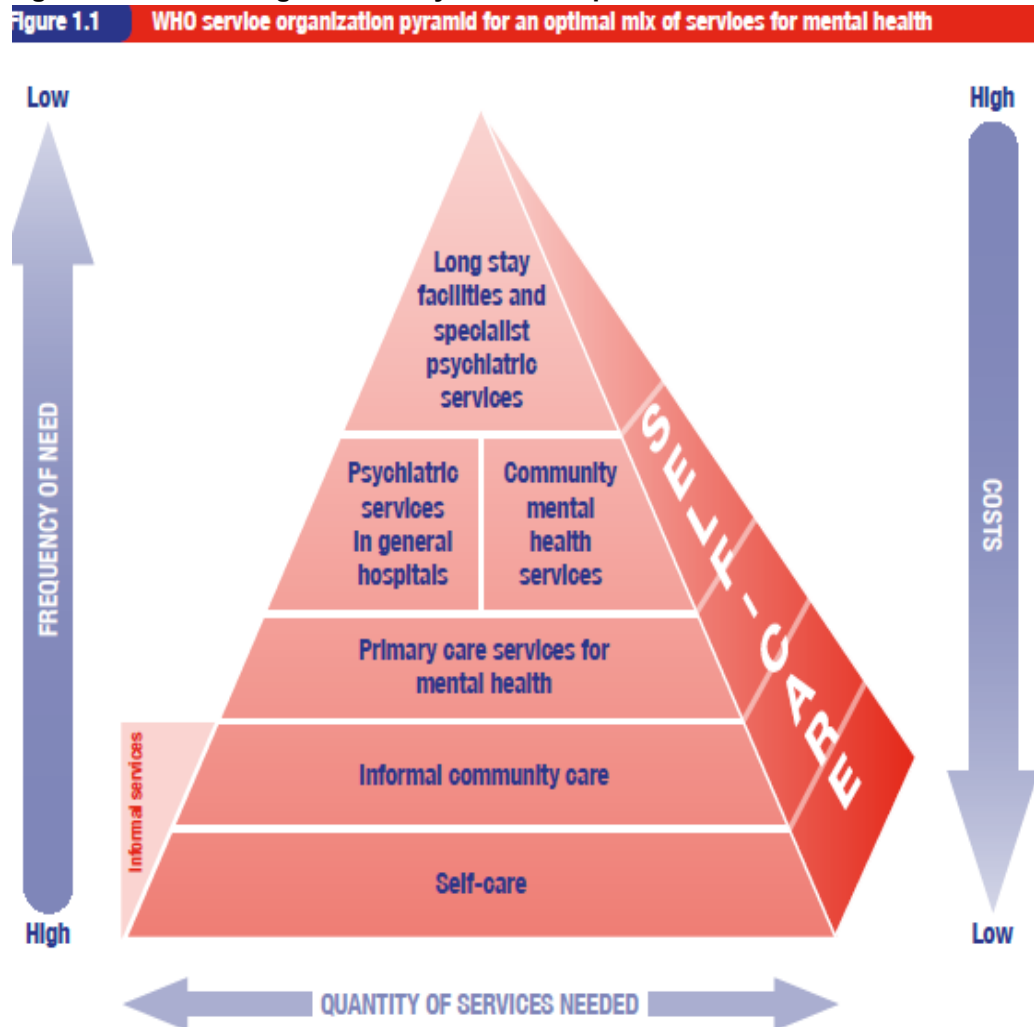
Figure 1.1 WHO service organization pyramid for an optimal mix of services for mental health

Low

High

FREQUENCY OF NEED

High

Low

COSTS

Long stay facilities and specialist psychiatric services

Psychiatric services in general hospitals

Community mental health services

Primary care services for mental health

Informal services

Informal community care

Self-care

SELF-CARE

QUANTITY OF SERVICES NEEDED